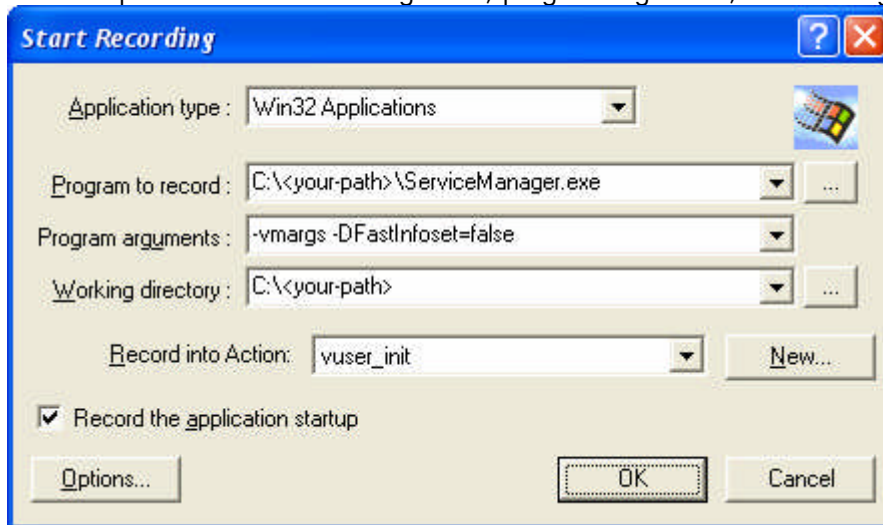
Start Recording

Application type : Win32 Applications

Program to record : C:\<your-path>\ServiceManager.exe ...

Program arguments : -vmargs -DFastInfoset=false

Working directory : C:\<your-path> ...

Record into Action: vuser_init New...

Record the application startup

Options... OK Cancel